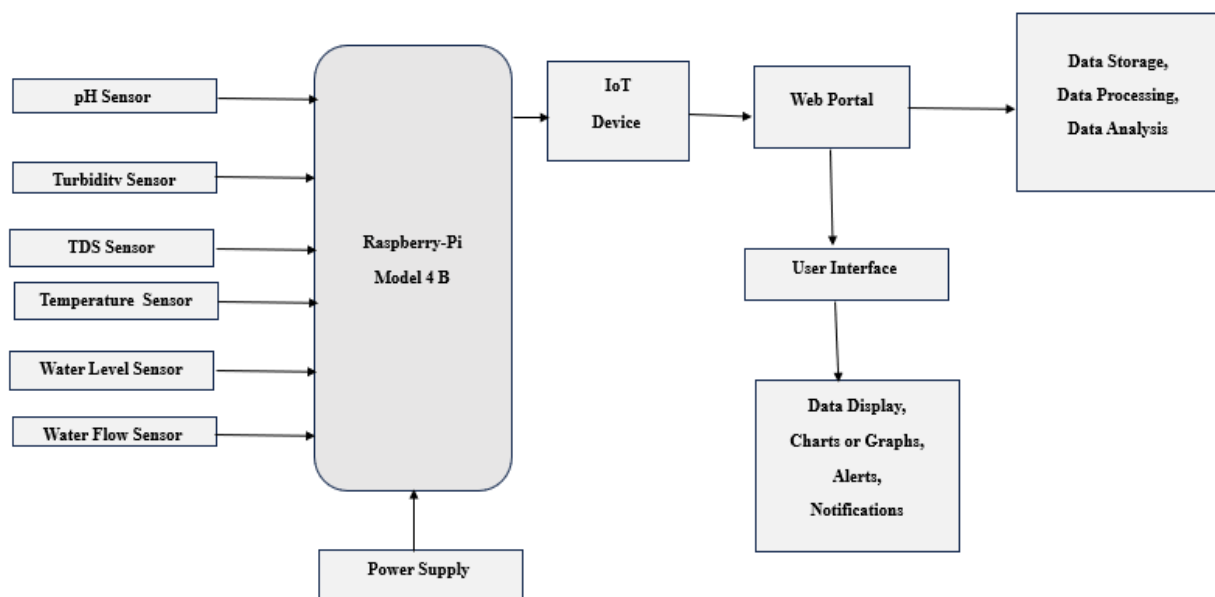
pH Sensor

Turbidity Sensor

TDS Sensor

Temperature Sensor

Water Level Sensor

Water Flow Sensor

Raspberry-Pi
Model 4 B

Power Supply

IoT
Device

Web Portal

Data Storage,
Data Processing,
Data Analysis

User Interface

Data Display,
Charts or Graphs,
Alerts,
Notifications